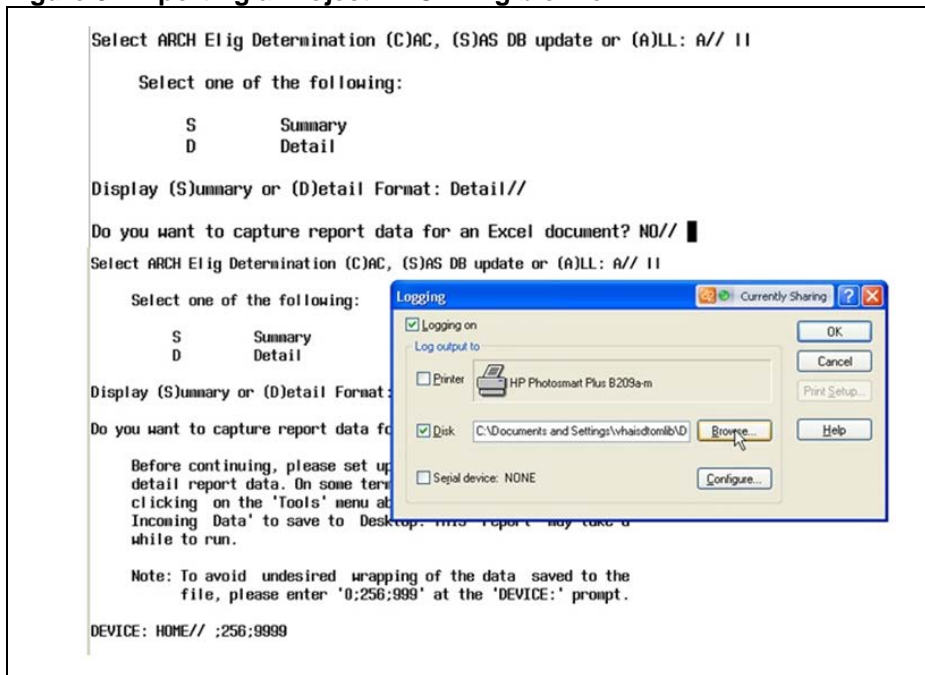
Select ARCH Elig Determination (C)AC, (S)AS DB update or (A)LL: A// ll

Select one of the following:

S Summary
D Detail

Display (S)ummary or (D)etail Format: Detail//

Do you want to capture report data for an Excel document? NO//

Select ARCH Elig Determination (C)AC, (S)AS DB update or (A)LL: A// ll

Select one of the following:

S Summary
D Detail

Display (S)ummary or (D)etail Format:

Do you want to capture report data fo

Before continuing, please set up detail report data. On some term clicking on the 'Tools' menu ab Incoming Data' to save to Desktop. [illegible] report may take a while to run.

Note: To avoid undesired wrapping of the data saved to the file, please enter '0;256;999' at the 'DEVICE:' prompt.

DEVICE: HOME// ;256;9999

Logging
Currently Sharing
Logging on
Log output to
Printer
HP Photosmart Plus B209a-m
Disk
C:\Documents and Settings\vhaisdtomlib\D
Browse...
Serial device: NONE
Configure...
OK
Cancel
Print Setup...
Help